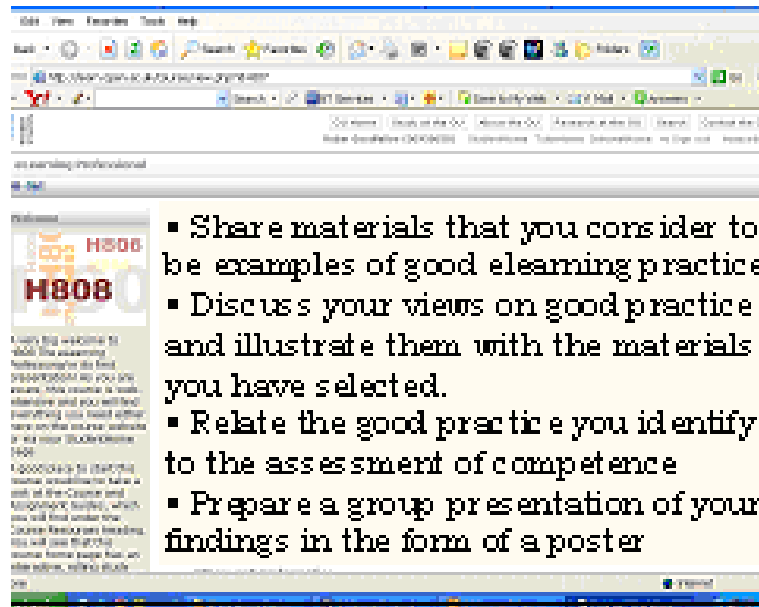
Edit View Favorites Tools Help

Back Search Favorites Folders

Y! Search

Welcome

H808

H808

elearning professional

▪ Share materials that you consider to be examples of good elearning practice
▪ Discuss your views on good practice and illustrate them with the materials you have selected.
▪ Relate the good practice you identify to the assessment of competence
▪ Prepare a group presentation of your findings in the form of a poster

Internet